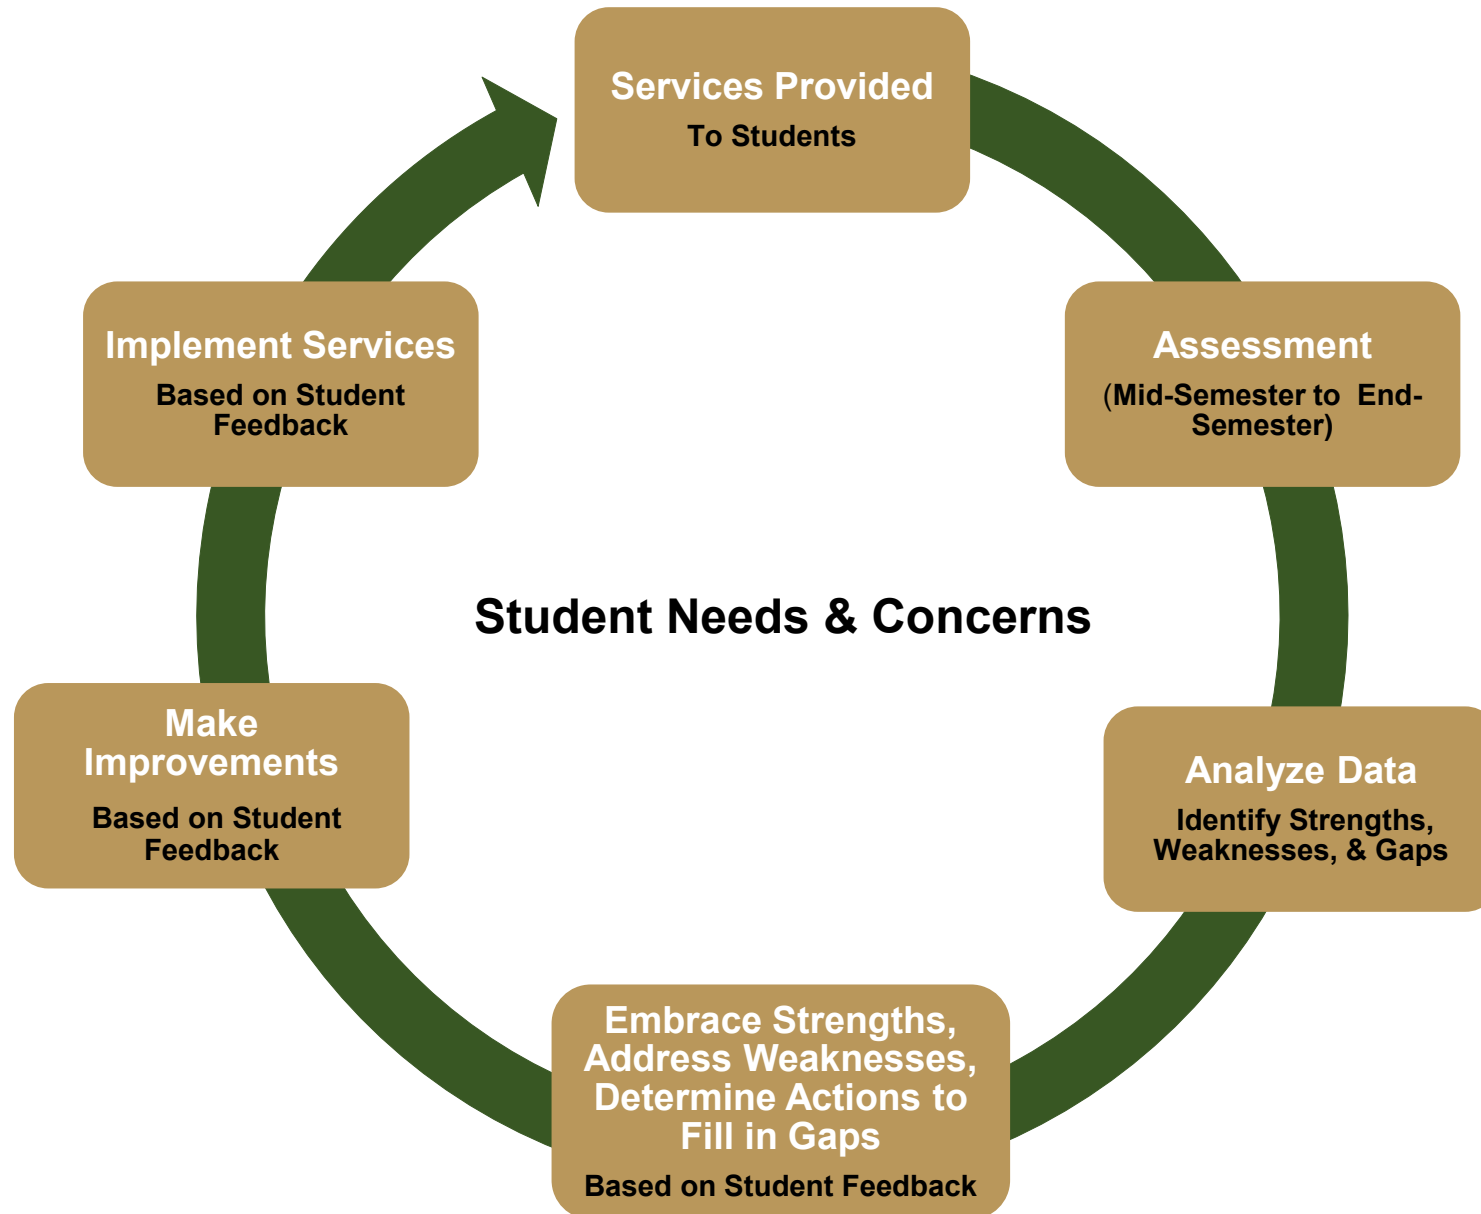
Services Provided
To Students

Assessment
(Mid-Semester to End-Semester)

Analyze Data
Identify Strengths, Weaknesses, & Gaps

Embrace Strengths, Address Weaknesses, Determine Actions to Fill in Gaps
Based on Student Feedback

Make Improvements
Based on Student Feedback

Implement Services
Based on Student Feedback

Student Needs & Concerns